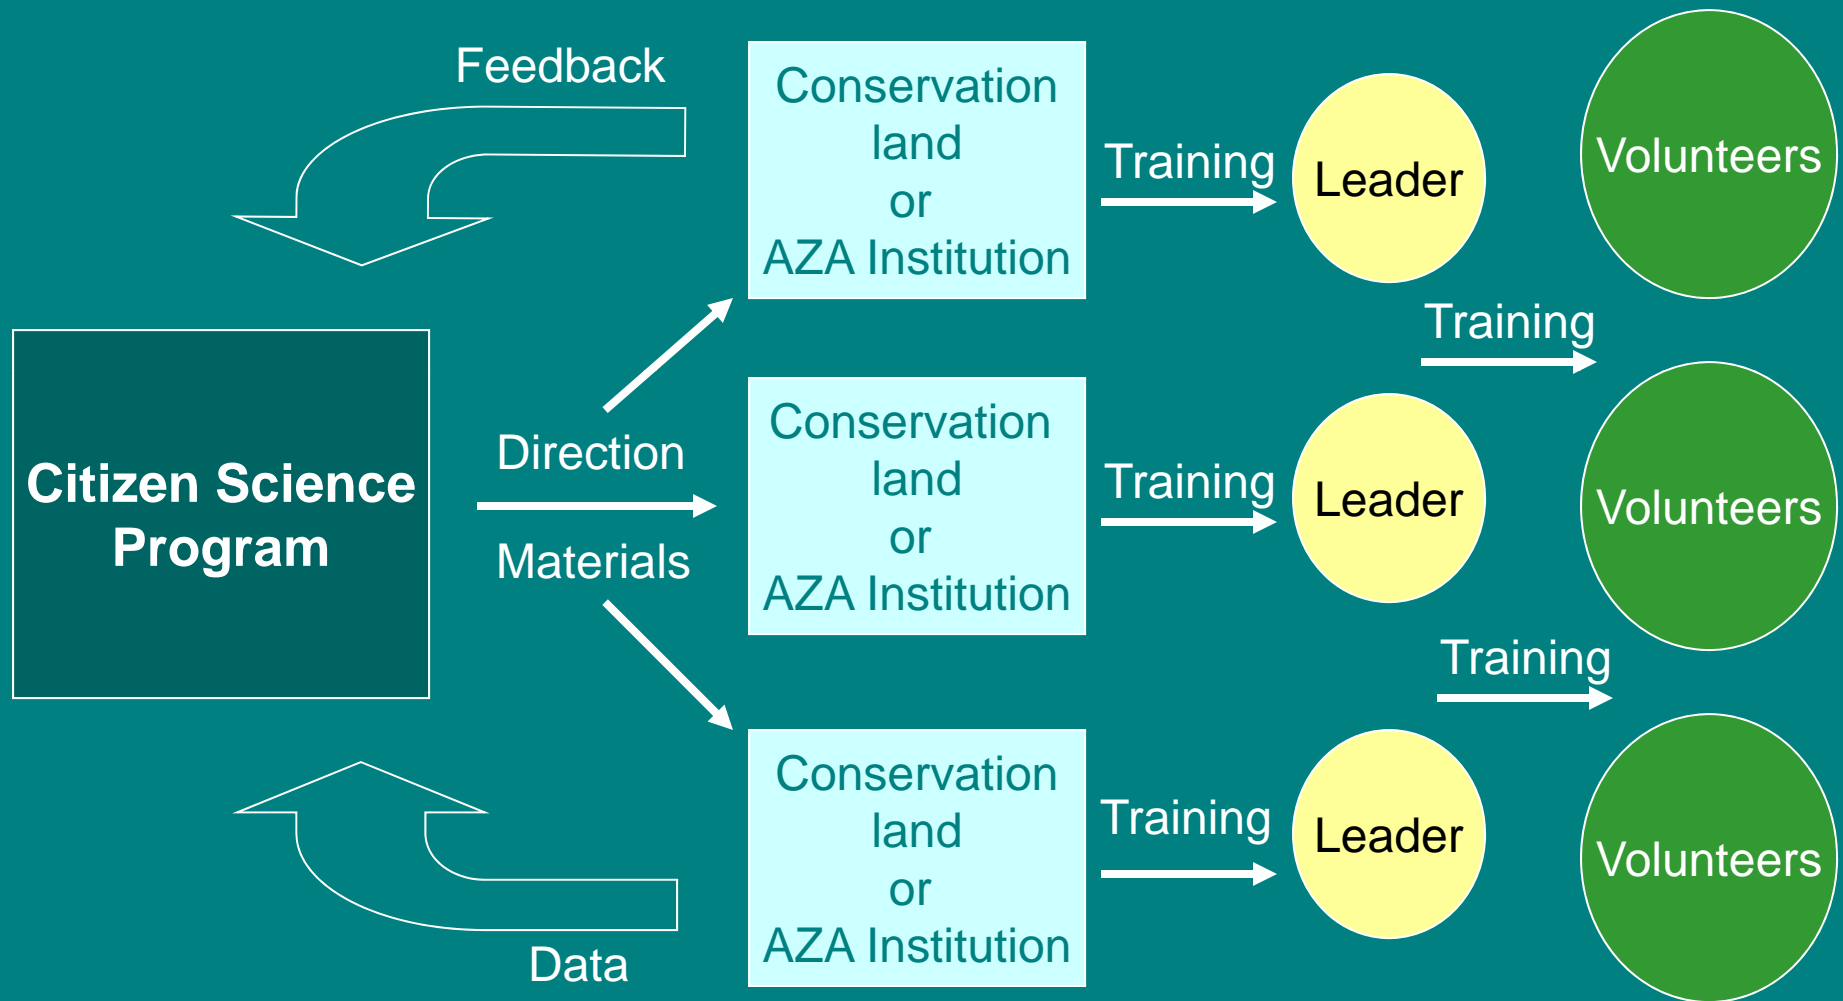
Feedback

Citizen Science Program

Direction

Materials

Data

Conservation land or AZA Institution

Training

Leader

Volunteers

Training

Conservation land or AZA Institution

Training

Leader

Volunteers

Training

Conservation land or AZA Institution

Training

Leader

Volunteers